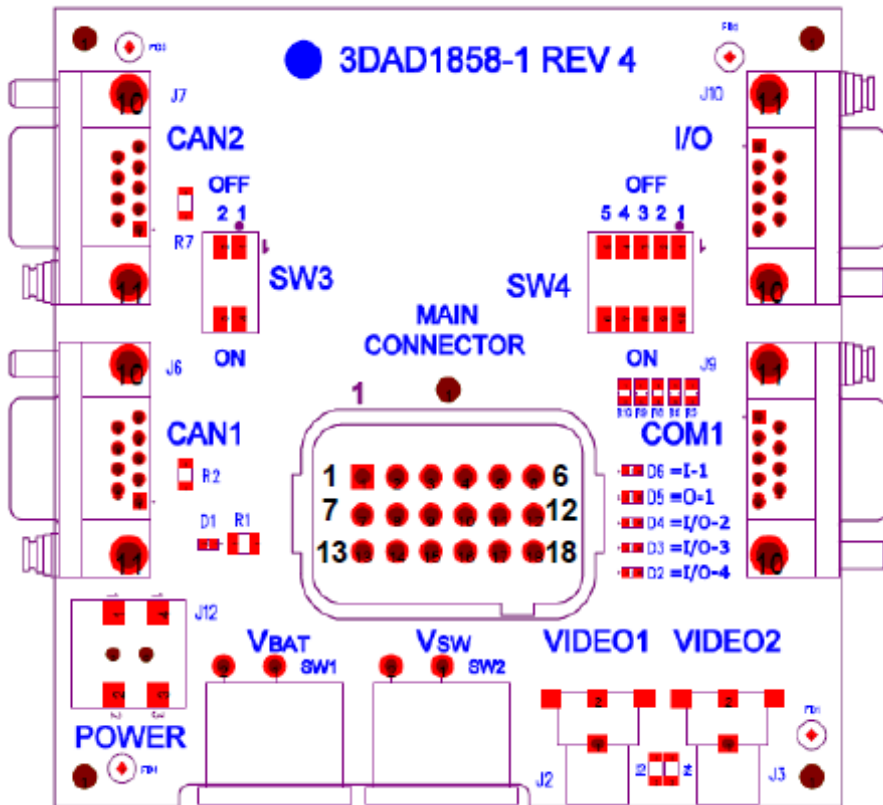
3DAD1858-1 REV 4

J7

CAN2

OFF
2 1

R7

SW3

ON

J6

CAN1

R2

D1 R1

J12

POWER

J10

I/O

OFF
5 4 3 2 1

SW4

MAIN CONNECTOR

ON

J9

COM1

1

1 6
7 12
13 18

D6 =I-1
D5 =O-1
D4 =I/O-2
D3 =I/O-3
D2 =I/O-4

VBAT SW1

VSW SW2

VIDEO1 VIDEO2

J2

J3

10
11
11
10
10
11
11
10